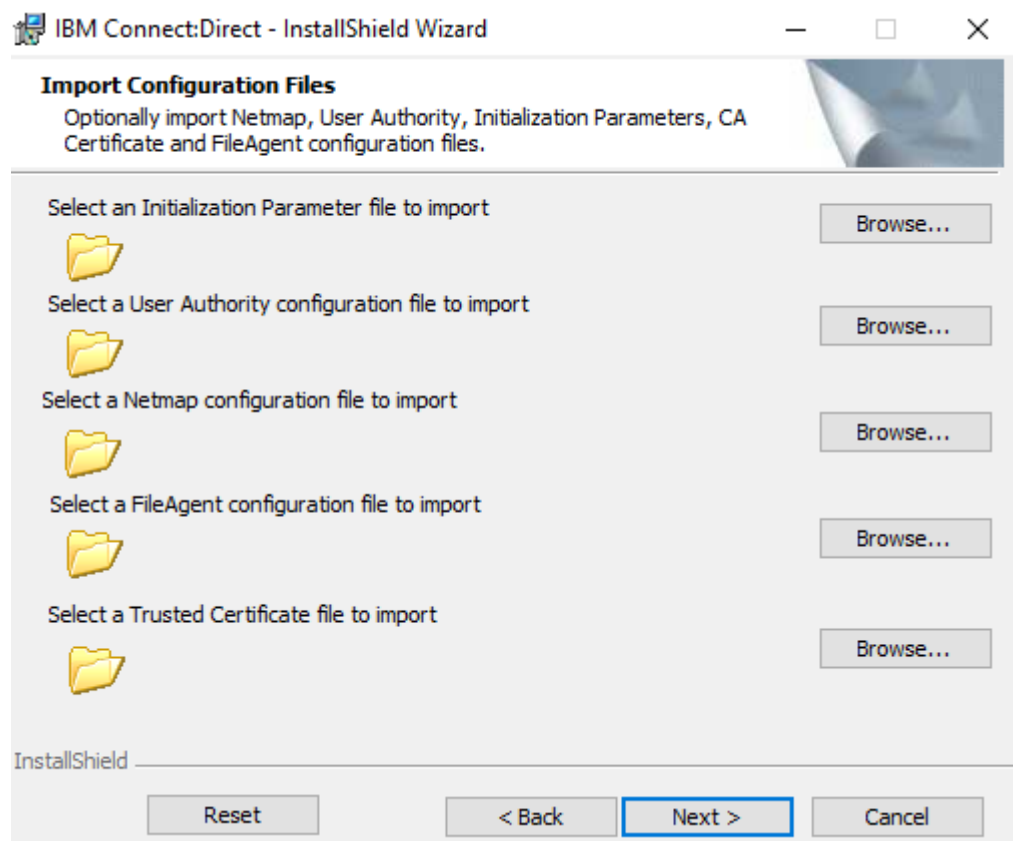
IBM Connect:Direct - InstallShield Wizard

Import Configuration Files
Optionally import Netmap, User Authority, Initialization Parameters, CA Certificate and FileAgent configuration files.

Select an Initialization Parameter file to import
Browse...

Select a User Authority configuration file to import
Browse...

Select a Netmap configuration file to import
Browse...

Select a FileAgent configuration file to import
Browse...

Select a Trusted Certificate file to import
Browse...

InstallShield

Reset
< Back
Next >
Cancel